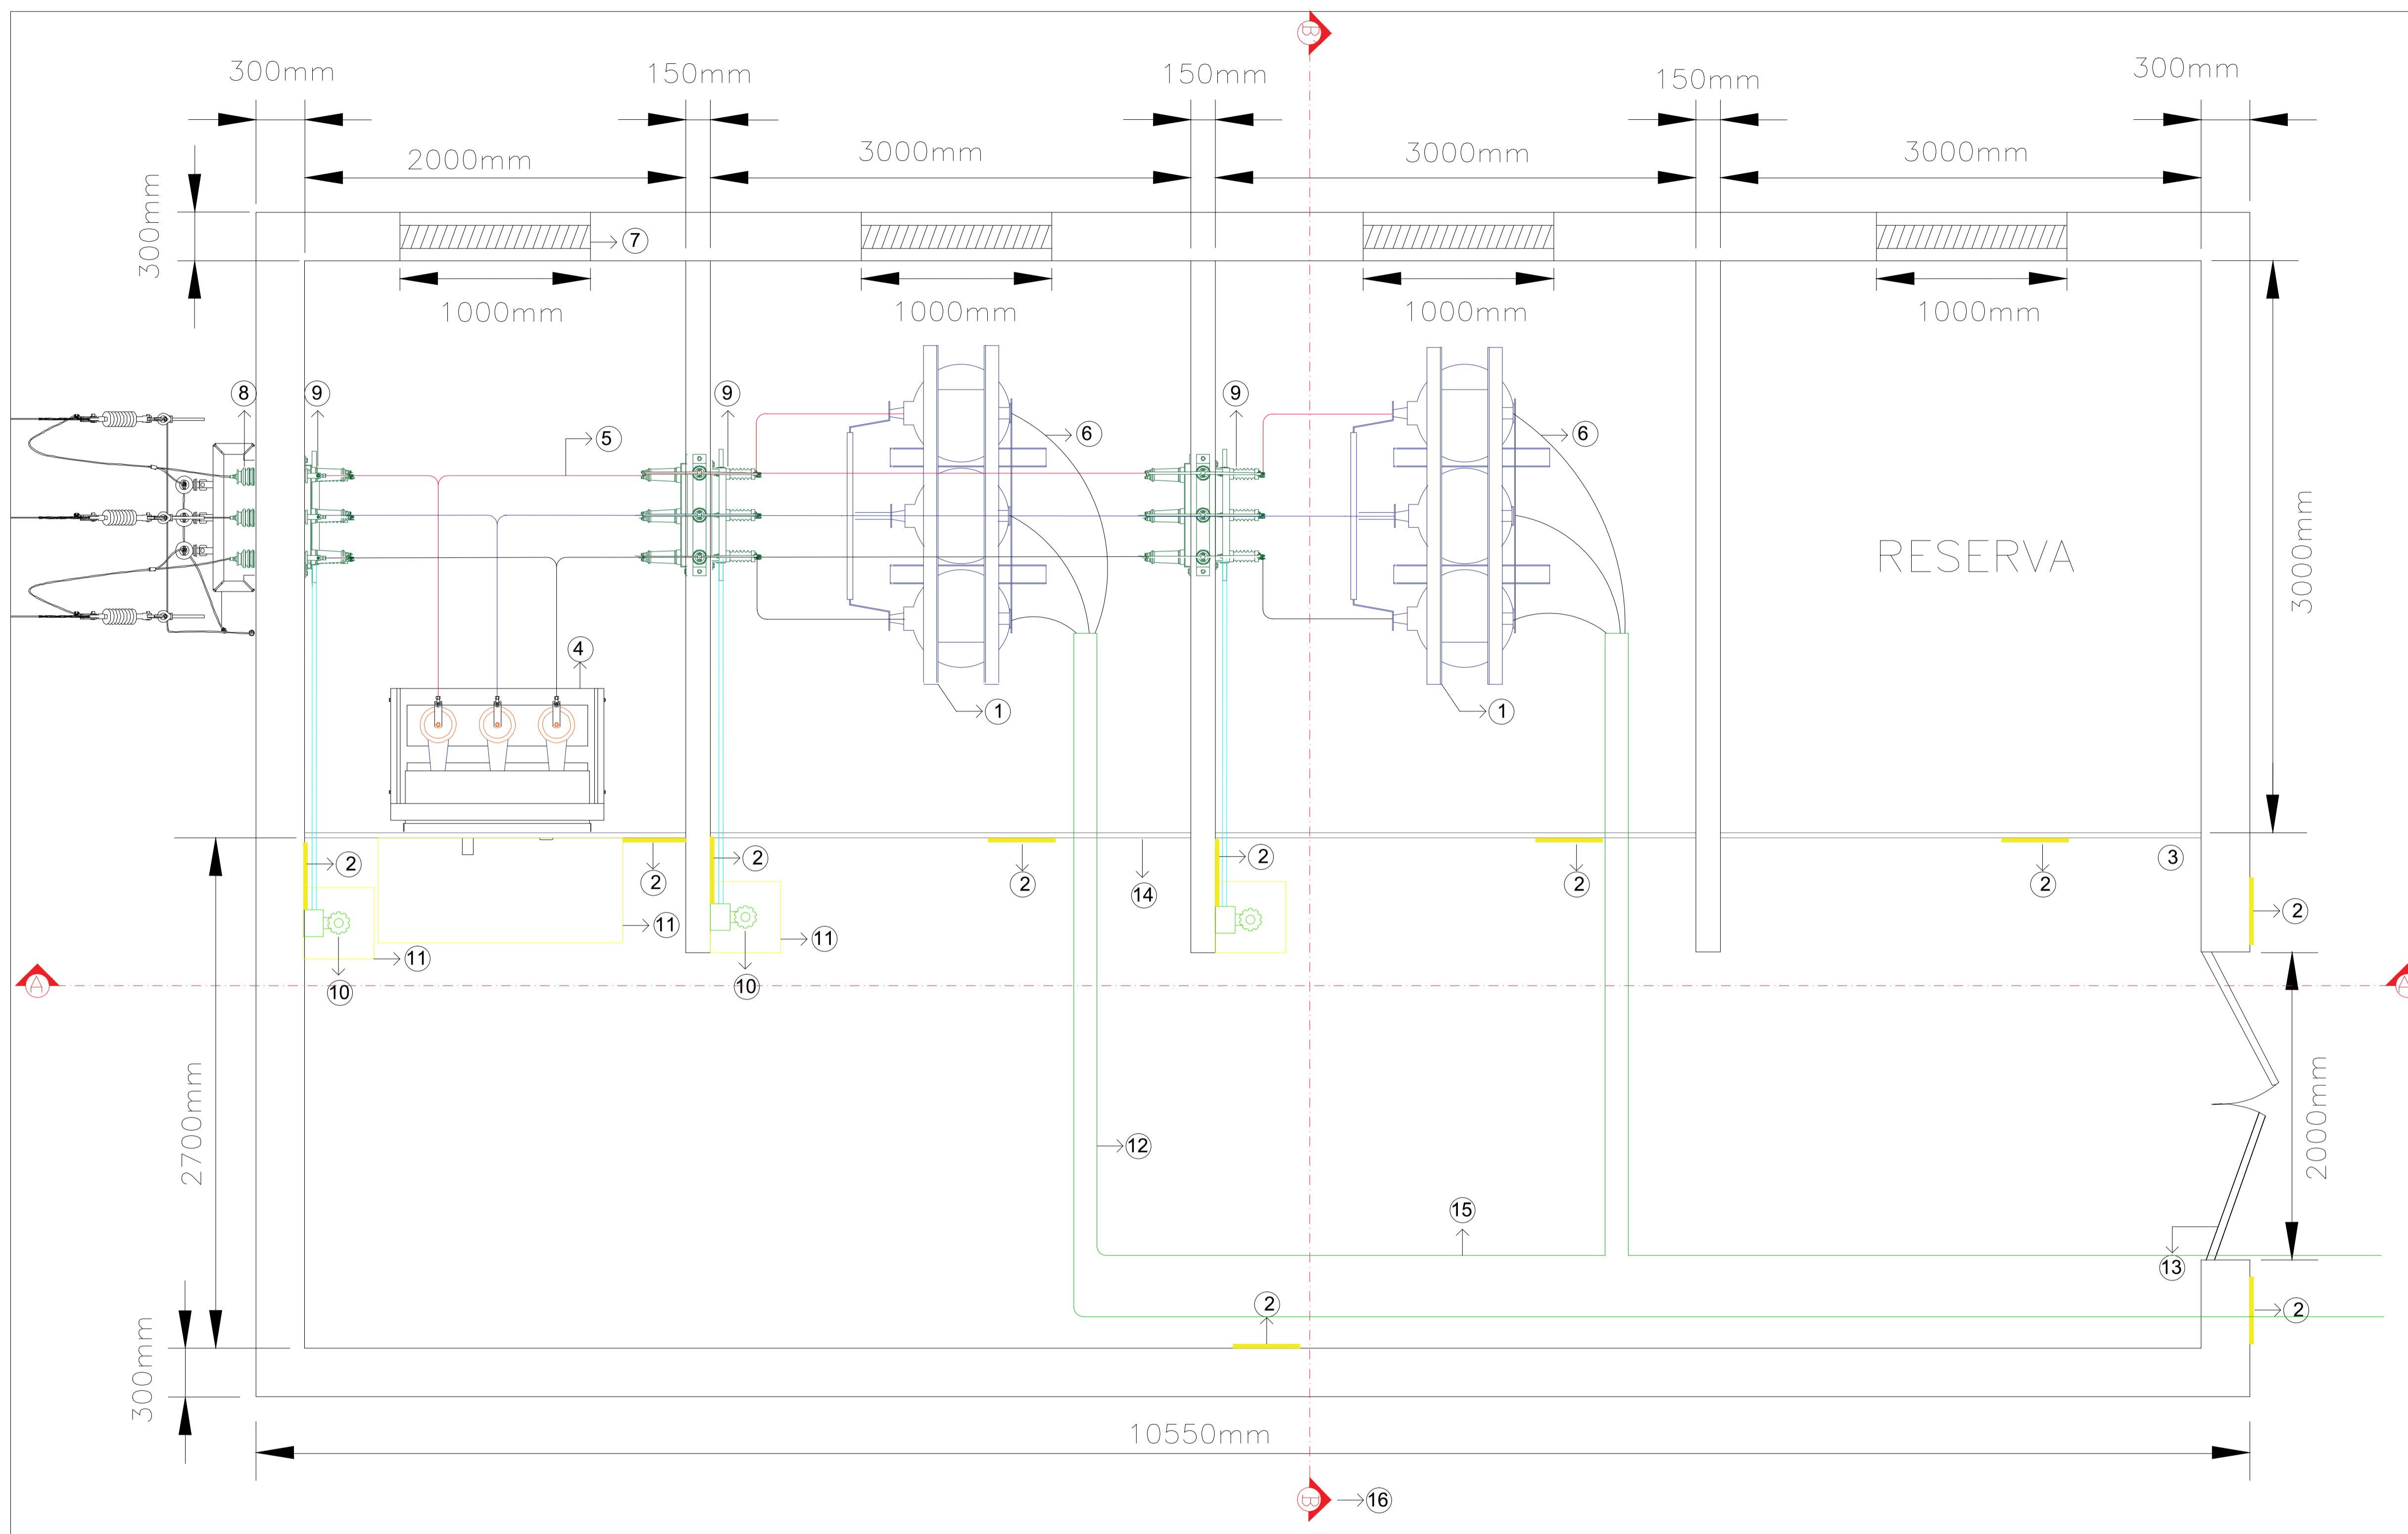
B

300mm 150mm 150mm 150mm 300mm

2000mm 3000mm 3000mm 3000mm

300mm

7

1000mm 1000mm 1000mm 1000mm

8 9 9 9

5 6 6

RESERVA

3000mm

4

1 1

2 2 2 2 2 2 2 3

14

11 11 11

10 10

2

A A

2700mm

2000mm

12

15

13

2

2

300mm

10550mm

B 16